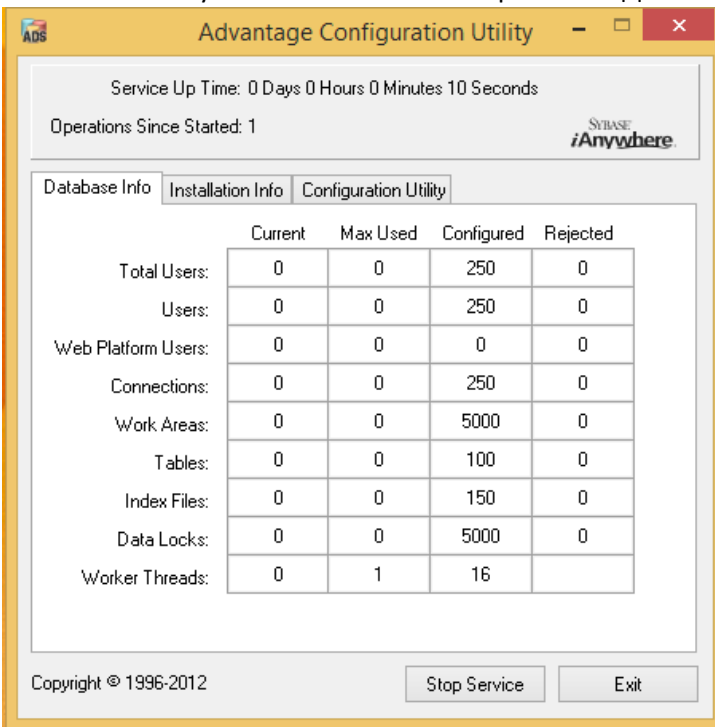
ADS Advantage Configuration Utility

Service Up Time: 0 Days 0 Hours 0 Minutes 10 Seconds

Operations Since Started: 1

SYBASE iAnywhere

Database Info | Installation Info | Configuration Utility

| | Current | Max Used | Configured | Rejected |
|---|---|---|---|---|
| Total Users: | 0 | 0 | 250 | 0 |
| Users: | 0 | 0 | 250 | 0 |
| Web Platform Users: | 0 | 0 | 0 | 0 |
| Connections: | 0 | 0 | 250 | 0 |
| Work Areas: | 0 | 0 | 5000 | 0 |
| Tables: | 0 | 0 | 100 | 0 |
| Index Files: | 0 | 0 | 150 | 0 |
| Data Locks: | 0 | 0 | 5000 | 0 |
| Worker Threads: | 0 | 1 | 16 | |

Copyright © 1996-2012

Stop Service

Exit